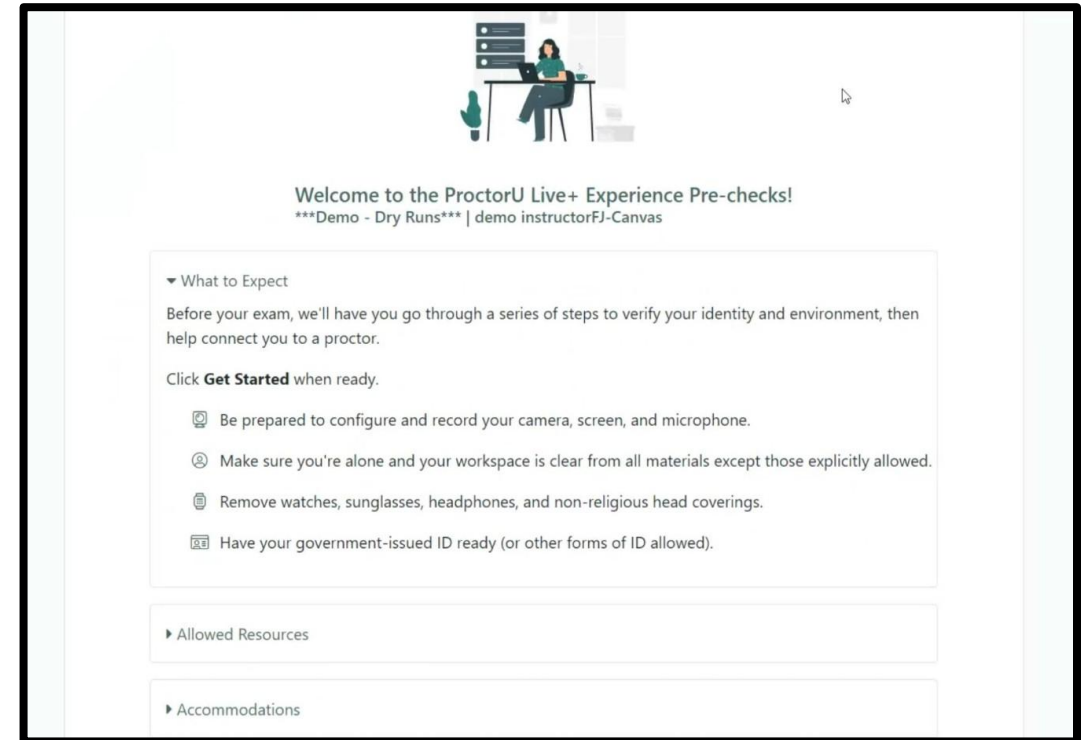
Welcome to the ProctorU Live+ Experience Pre-checks!
***Demo - Dry Runs*** | demo instructorFJ-Canvas

▾ What to Expect

Before your exam, we'll have you go through a series of steps to verify your identity and environment, then help connect you to a proctor.

Click **Get Started** when ready.

Be prepared to configure and record your camera, screen, and microphone.

Make sure you're alone and your workspace is clear from all materials except those explicitly allowed.

Remove watches, sunglasses, headphones, and non-religious head coverings.

Have your government-issued ID ready (or other forms of ID allowed).

▸ Allowed Resources

▸ Accommodations